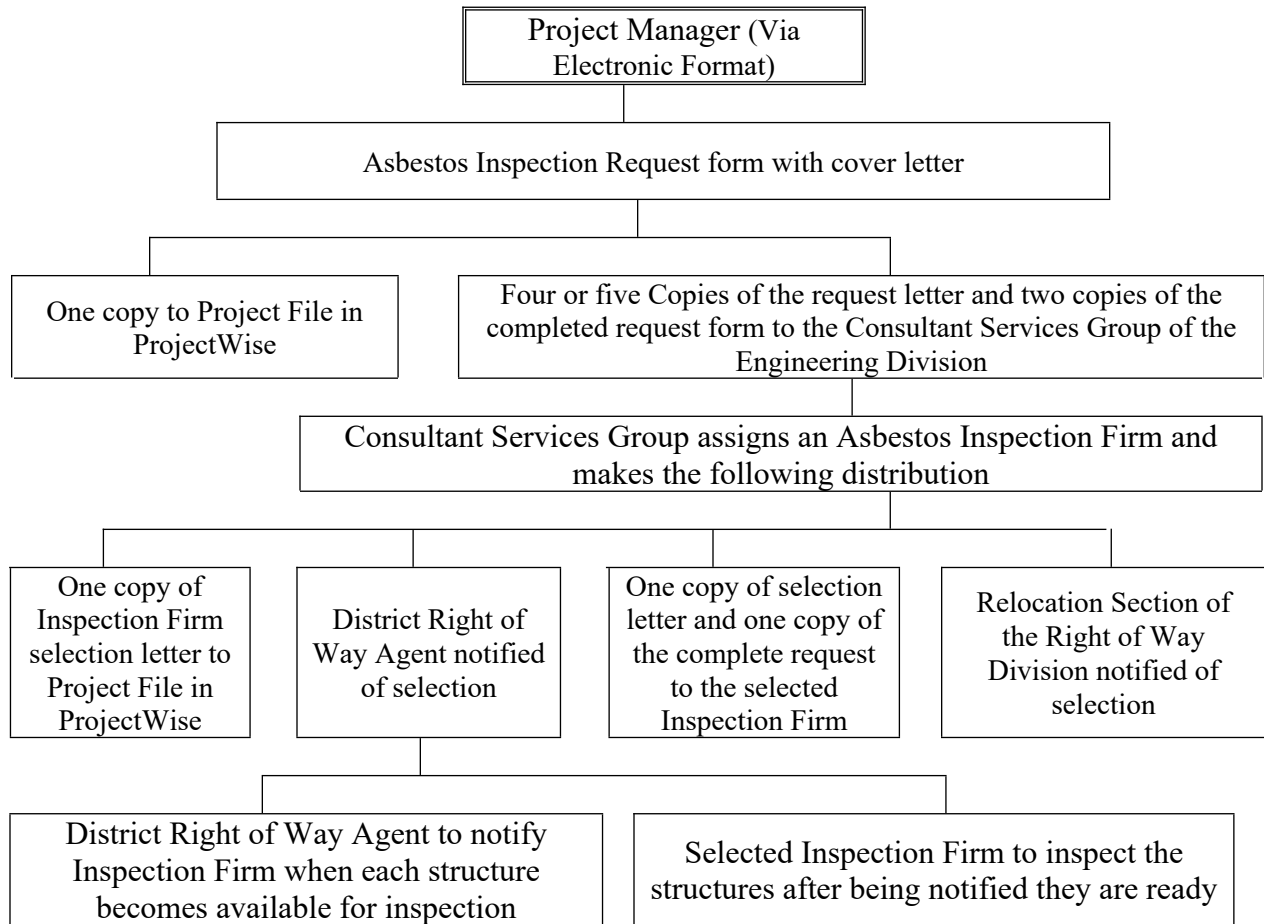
Project Manager (Via Electronic Format)

Asbestos Inspection Request form with cover letter

One copy to Project File in ProjectWise

Four or five Copies of the request letter and two copies of the completed request form to the Consultant Services Group of the Engineering Division

Consultant Services Group assigns an Asbestos Inspection Firm and makes the following distribution

One copy of Inspection Firm selection letter to Project File in ProjectWise

District Right of Way Agent notified of selection

One copy of selection letter and one copy of the complete request to the selected Inspection Firm

Relocation Section of the Right of Way Division notified of selection

District Right of Way Agent to notify Inspection Firm when each structure becomes available for inspection

Selected Inspection Firm to inspect the structures after being notified they are ready